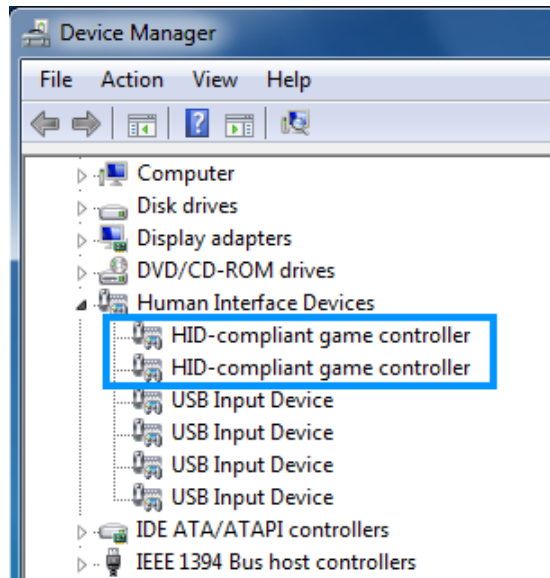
Device Manager

File Action View Help

Computer
Disk drives
Display adapters
DVD/CD-ROM drives
Human Interface Devices
HID-compliant game controller
HID-compliant game controller
USB Input Device
USB Input Device
USB Input Device
USB Input Device
IDE ATA/ATAPI controllers
IEEE 1394 Bus host controllers